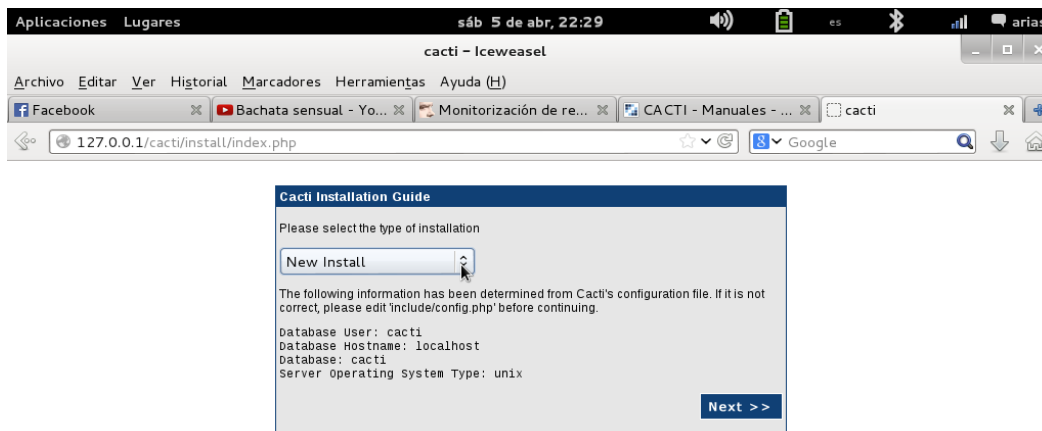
Aplicaciones Lugares sáb 5 de abr, 22:29 es arias

cacti – Iceweasel

Archivo Editar Ver Historial Marcadores Herramientas Ayuda (H)

Facebook | Bachata sensual - Yo... | Monitorización de re... | CACTI - Manuales - ... | cacti

127.0.0.1/cacti/install/index.php

Google

Cacti Installation Guide

Please select the type of installation

New Install

The following information has been determined from Cacti's configuration file. If it is not correct, please edit 'include/config.php' before continuing.

Database User: cacti
Database Hostname: localhost
Database: cacti
Server Operating System Type: unix

Next >>